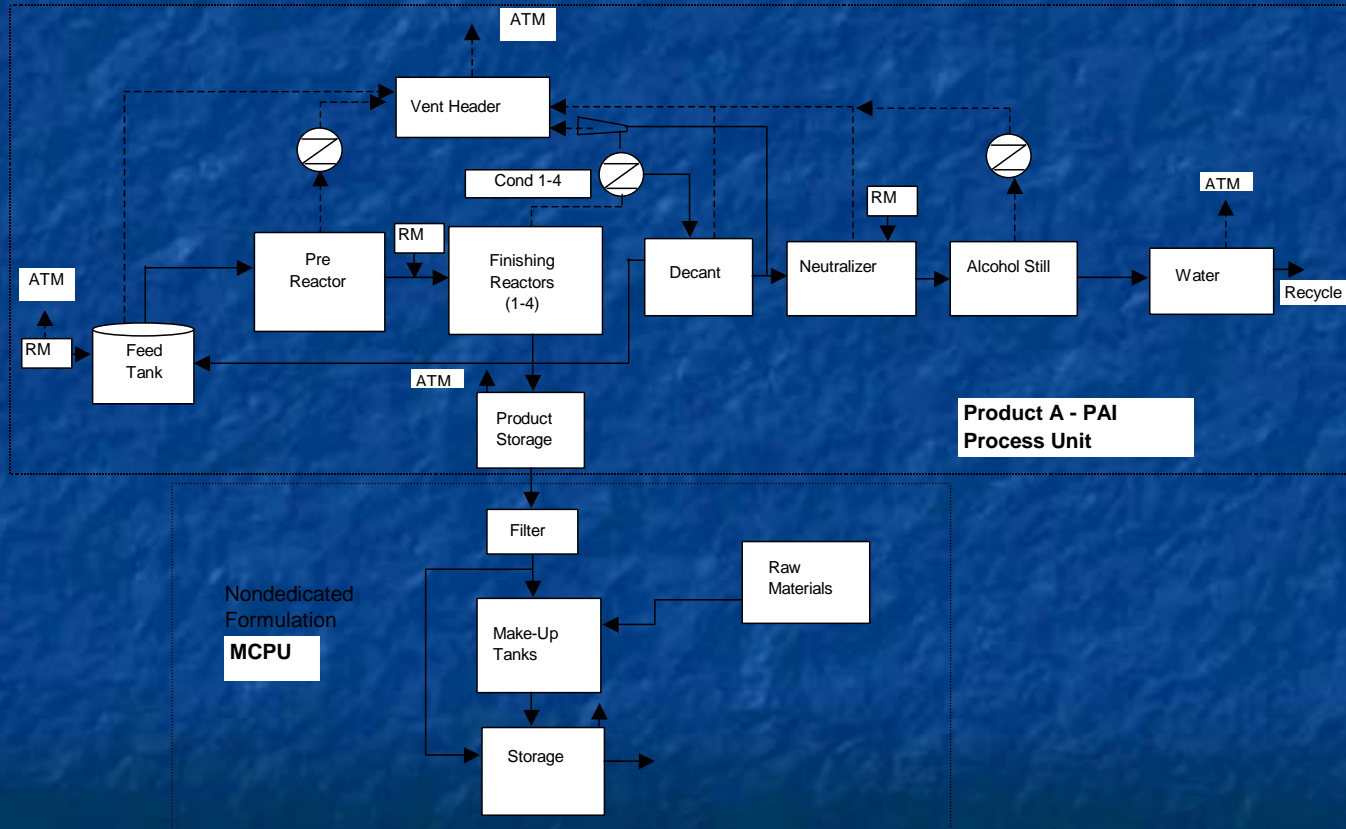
ATM

Vent Header

Cond 1-4

RM

ATM

ATM

RM

Pre Reactor

Finishing Reactors (1-4)

Decant

Neutralizer

Alcohol Still

Water

Recycle

RM

Feed Tank

ATM

Product Storage

Product A - PAI Process Unit

Filter

Raw Materials

Nondedicated Formulation

MCPU

Make-Up Tanks

Storage